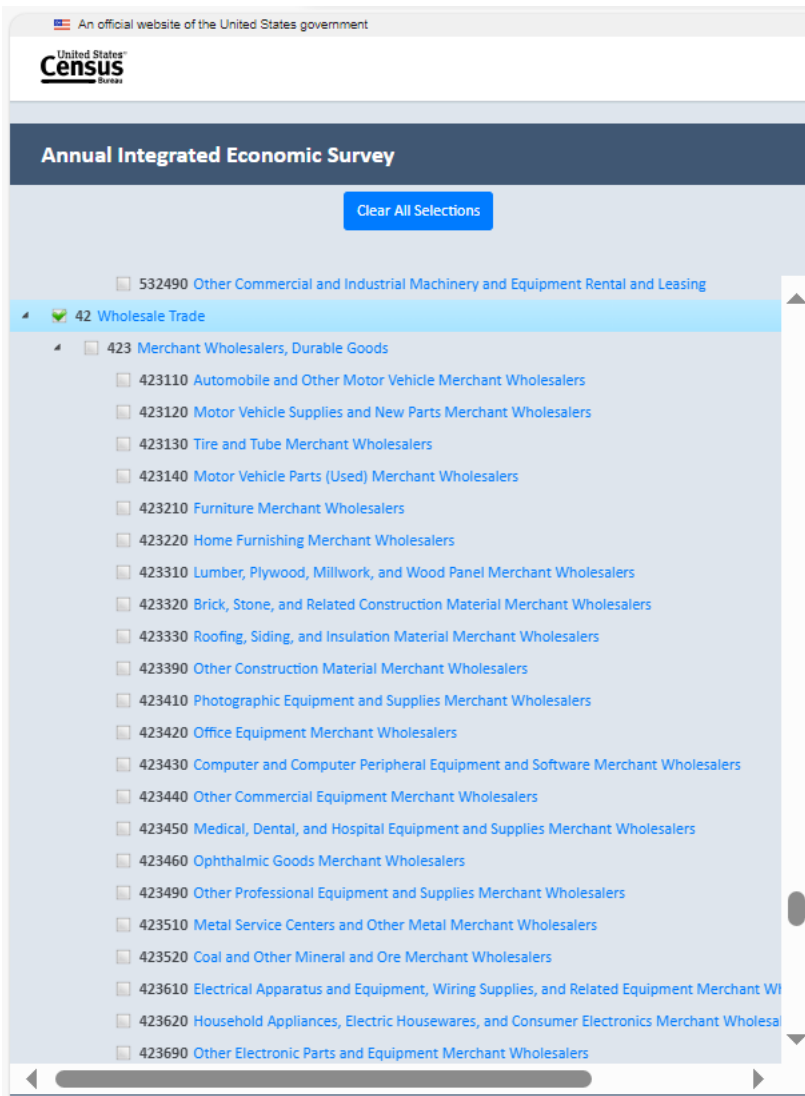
An official website of the United States government

United States Census Bureau

Annual Integrated Economic Survey

Clear All Selections

532490 Other Commercial and Industrial Machinery and Equipment Rental and Leasing

42 Wholesale Trade

423 Merchant Wholesalers, Durable Goods

423110 Automobile and Other Motor Vehicle Merchant Wholesalers

423120 Motor Vehicle Supplies and New Parts Merchant Wholesalers

423130 Tire and Tube Merchant Wholesalers

423140 Motor Vehicle Parts (Used) Merchant Wholesalers

423210 Furniture Merchant Wholesalers

423220 Home Furnishing Merchant Wholesalers

423310 Lumber, Plywood, Millwork, and Wood Panel Merchant Wholesalers

423320 Brick, Stone, and Related Construction Material Merchant Wholesalers

423330 Roofing, Siding, and Insulation Material Merchant Wholesalers

423390 Other Construction Material Merchant Wholesalers

423410 Photographic Equipment and Supplies Merchant Wholesalers

423420 Office Equipment Merchant Wholesalers

423430 Computer and Computer Peripheral Equipment and Software Merchant Wholesalers

423440 Other Commercial Equipment Merchant Wholesalers

423450 Medical, Dental, and Hospital Equipment and Supplies Merchant Wholesalers

423460 Ophthalmic Goods Merchant Wholesalers

423490 Other Professional Equipment and Supplies Merchant Wholesalers

423510 Metal Service Centers and Other Metal Merchant Wholesalers

423520 Coal and Other Mineral and Ore Merchant Wholesalers

423610 Electrical Apparatus and Equipment, Wiring Supplies, and Related Equipment Merchant Wh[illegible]

423620 Household Appliances, Electric Housewares, and Consumer Electronics Merchant Wholesal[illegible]

423690 Other Electronic Parts and Equipment Merchant Wholesalers